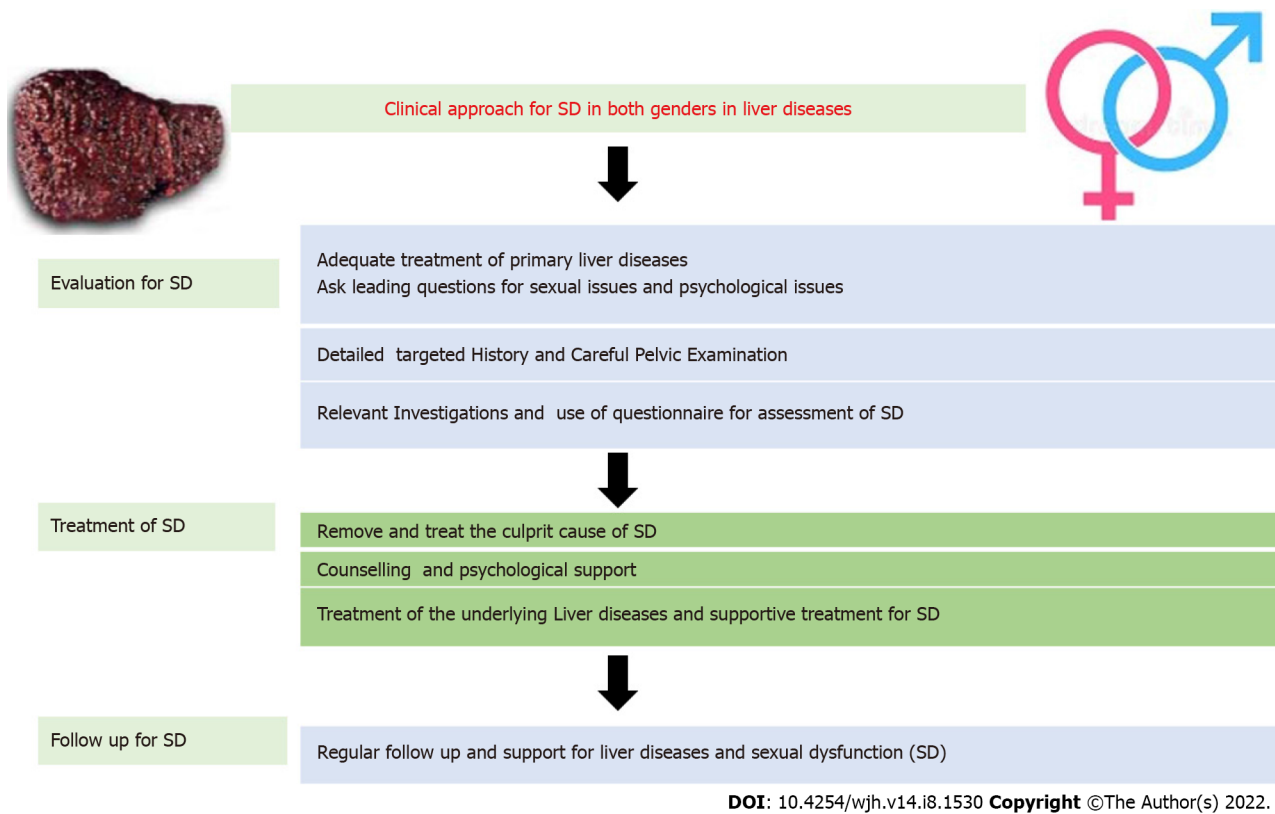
Clinical approach for SD in both genders in liver diseases

Evaluation for SD

Adequate treatment of primary liver diseases
Ask leading questions for sexual issues and psychological issues

Detailed targeted History and Careful Pelvic Examination

Relevant Investigations and use of questionnaire for assessment of SD

Treatment of SD

Remove and treat the culprit cause of SD

Counselling and psychological support

Treatment of the underlying Liver diseases and supportive treatment for SD

Follow up for SD

Regular follow up and support for liver diseases and sexual dysfunction (SD)

DOI: 10.4254/wjh.v14.i8.1530 Copyright ©The Author(s) 2022.